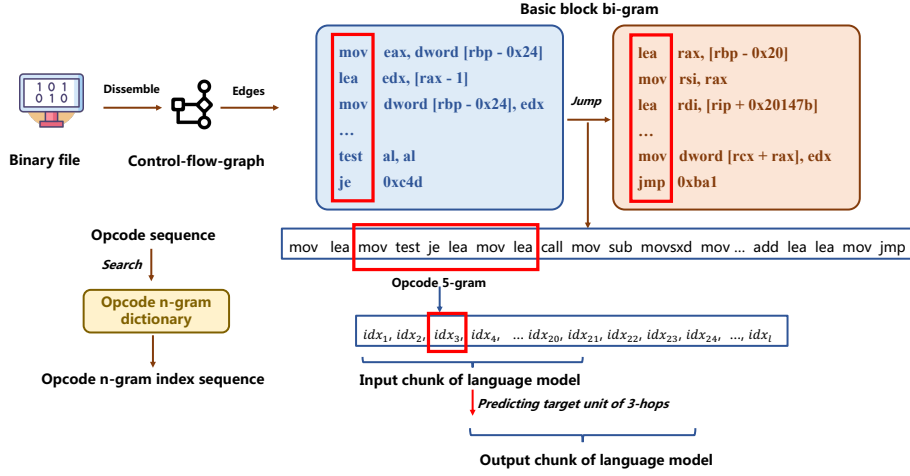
Basic block bi-gram

101
010

Binary file

Dissemble

Control-flow-graph

Edges

mov eax, dword [rbp - 0x24]
lea edx, [rax - 1]
mov dword [rbp - 0x24], edx
…
test al, al
je 0xc4d

Jump

lea rax, [rbp - 0x20]
mov rsi, rax
lea rdi, [rip + 0x20147b]
…
mov dword [rcx + rax], edx
jmp 0xba1

Opcode sequence

mov lea mov test je lea mov lea call mov sub movsxd mov … add lea lea mov jmp

Search

Opcode n-gram dictionary

Opcode n-gram index sequence

Opcode 5-gram

$idx_1$, $idx_2$, $idx_3$, $idx_4$, … $idx_{20}$, $idx_{21}$, $idx_{22}$, $idx_{23}$, $idx_{24}$, …, $idx_l$

Input chunk of language model

Predicting target unit of 3-hops

Output chunk of language model